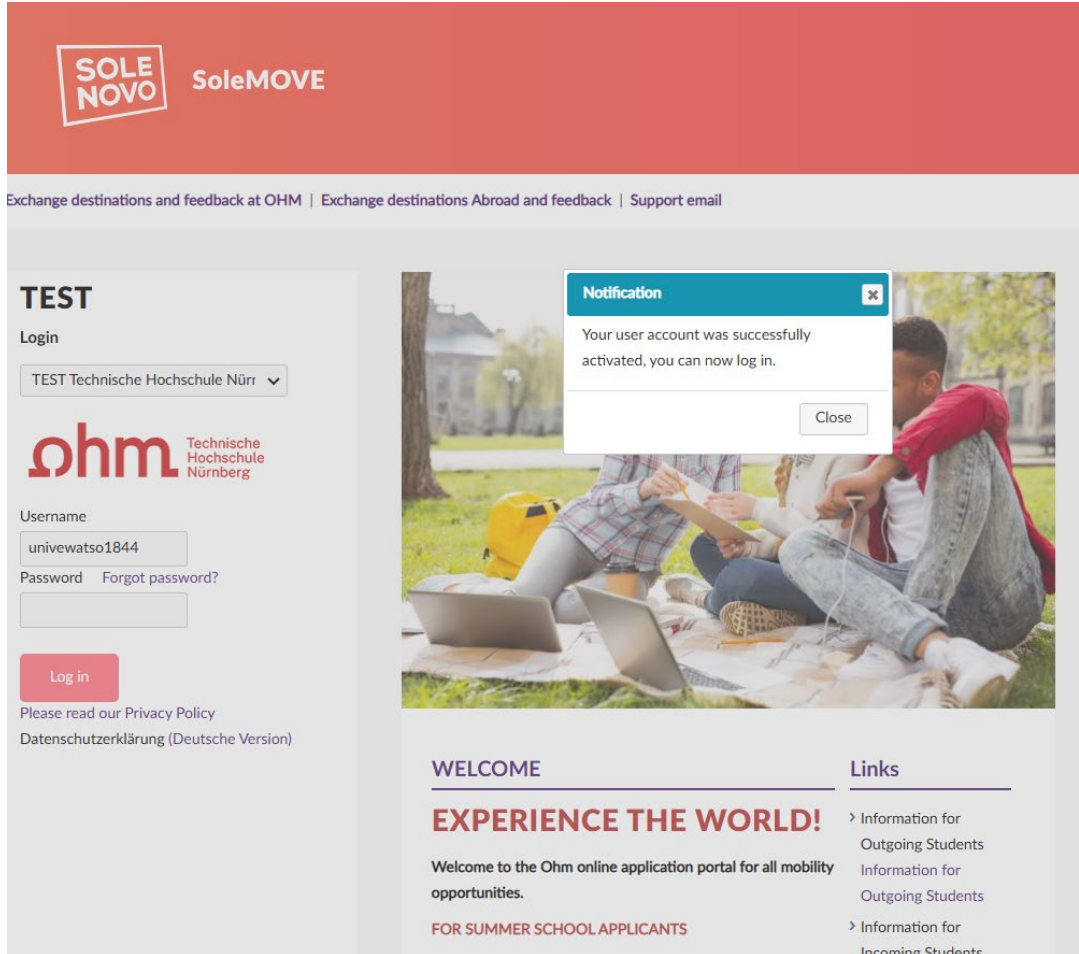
SOLE NOVO SoleMOVE

Exchange destinations and feedback at OHM | Exchange destinations Abroad and feedback | Support email

TEST

Login

TEST Technische Hochschule Nürr

ohm Technische Hochschule Nürnberg

Username

univewatso1844

Password Forgot password?

Log in

Please read our Privacy Policy

Datenschutzerklärung (Deutsche Version)

Notification

Your user account was successfully activated, you can now log in.

Close

WELCOME

EXPERIENCE THE WORLD!

Welcome to the Ohm online application portal for all mobility opportunities.

FOR SUMMER SCHOOL APPLICANTS

Links

› Information for Outgoing Students

Information for Outgoing Students

› Information for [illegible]